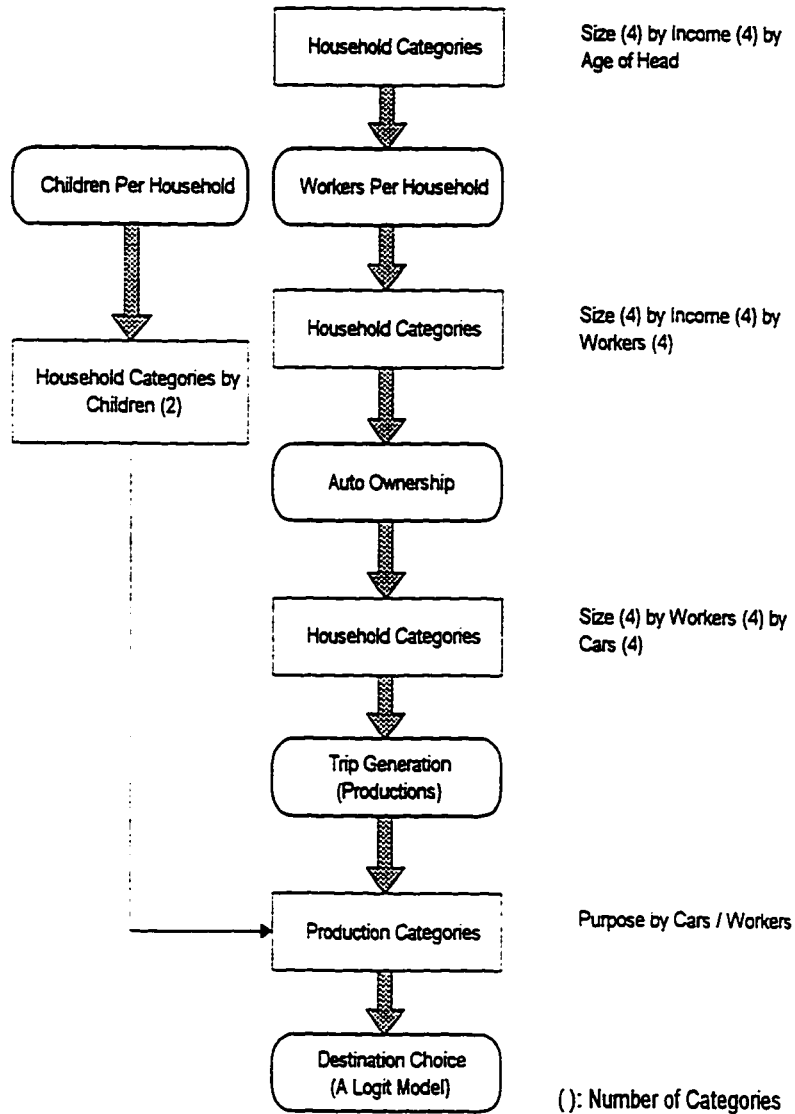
Household Categories

Size (4) by Income (4) by Age of Head

Children Per Household

Workers Per Household

Household Categories

Size (4) by Income (4) by Workers (4)

Household Categories by Children (2)

Auto Ownership

Household Categories

Size (4) by Workers (4) by Cars (4)

Trip Generation (Productions)

Production Categories

Purpose by Cars / Workers

Destination Choice (A Logit Model)

( ): Number of Categories